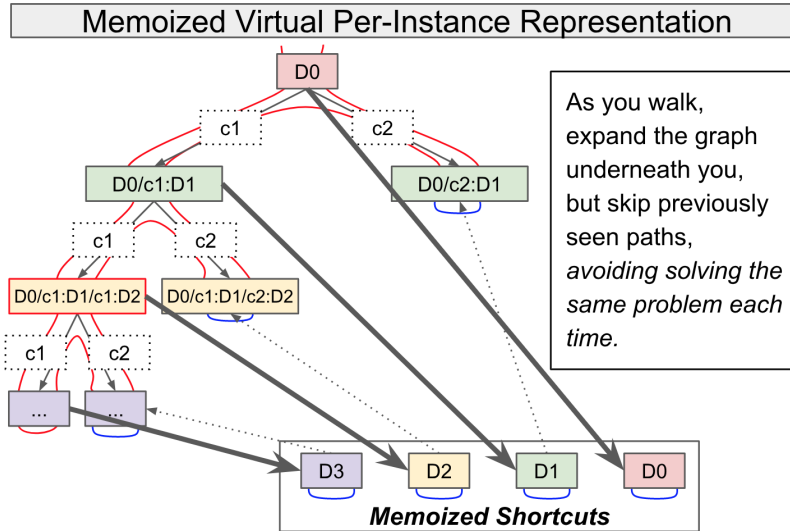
Memoized Virtual Per-Instance Representation

D0

c1

c2

D0/c1:D1

D0/c2:D1

c1

c2

D0/c1:D1/c1:D2

D0/c1:D1/c2:D2

c1

c2

...

...

As you walk, expand the graph underneath you, but skip previously seen paths, *avoiding solving the same problem each time.*

D3

D2

D1

D0

***Memoized Shortcuts***